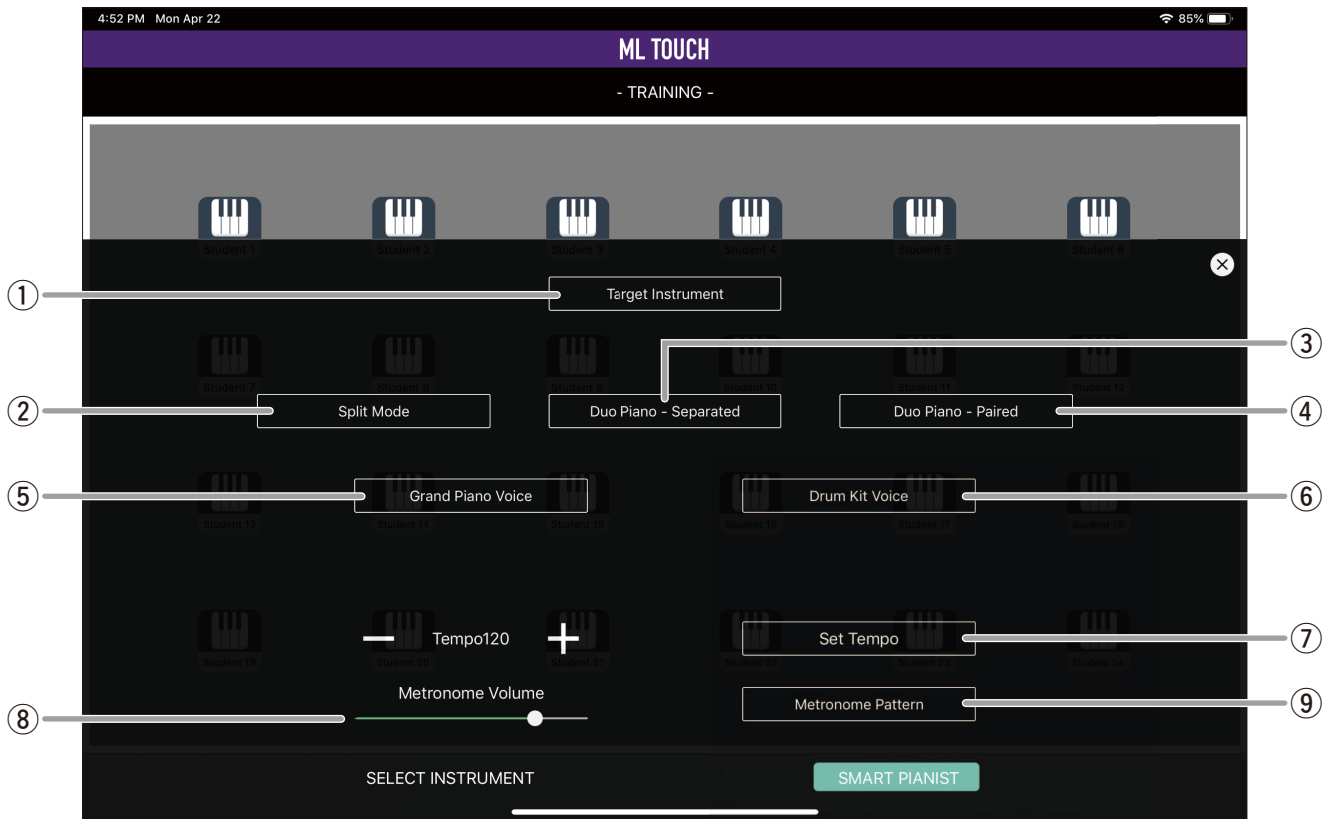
4:52 PM Mon Apr 22

85%

ML TOUCH

- TRAINING -

Student 1 Student 2 Student 3 Student 4 Student 5 Student 6

①

Target Instrument

Student 7 Student 8 Student 9 Student 10 Student 11 Student 12

③

②

Split Mode

Duo Piano - Separated

Duo Piano - Paired

④

⑤

Grand Piano Voice

Drum Kit Voice

⑥

Student 13 Student 14 Student 15 Student 16 Student 17 Student 18

Tempo120

Set Tempo

⑦

Student 19 Student 20 Student 21 Student 22 Student 23 Student 24

Metronome Volume

⑧

Metronome Pattern

⑨

SELECT INSTRUMENT

SMART PIANIST